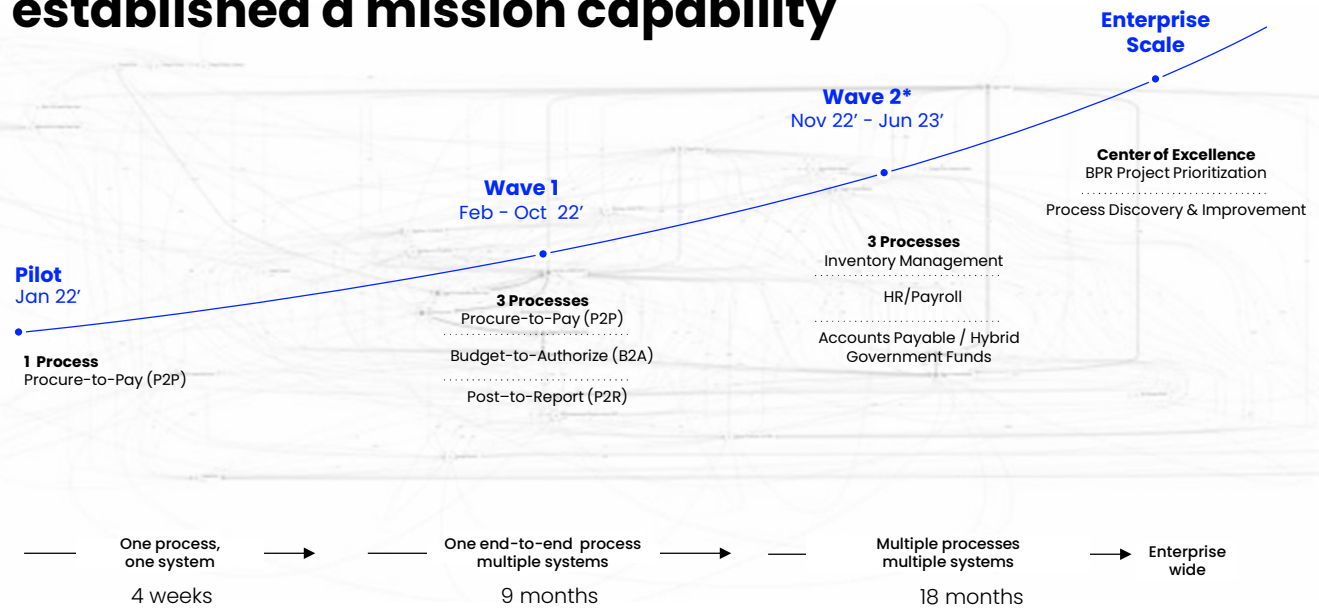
established a mission capability

Enterprise Scale

Wave 2*
Nov 22' - Jun 23'

Center of Excellence
BPR Project Prioritization

Process Discovery & Improvement

Wave 1
Feb - Oct 22'

3 Processes
Inventory Management

HR/Payroll

Accounts Payable / Hybrid Government Funds

Pilot
Jan 22'

3 Processes
Procure-to-Pay (P2P)

Budget-to-Authorize (B2A)

Post-to-Report (P2R)

1 Process
Procure-to-Pay (P2P)

One process, one system
4 weeks

One end-to-end process multiple systems
9 months

Multiple processes multiple systems
18 months

Enterprise wide